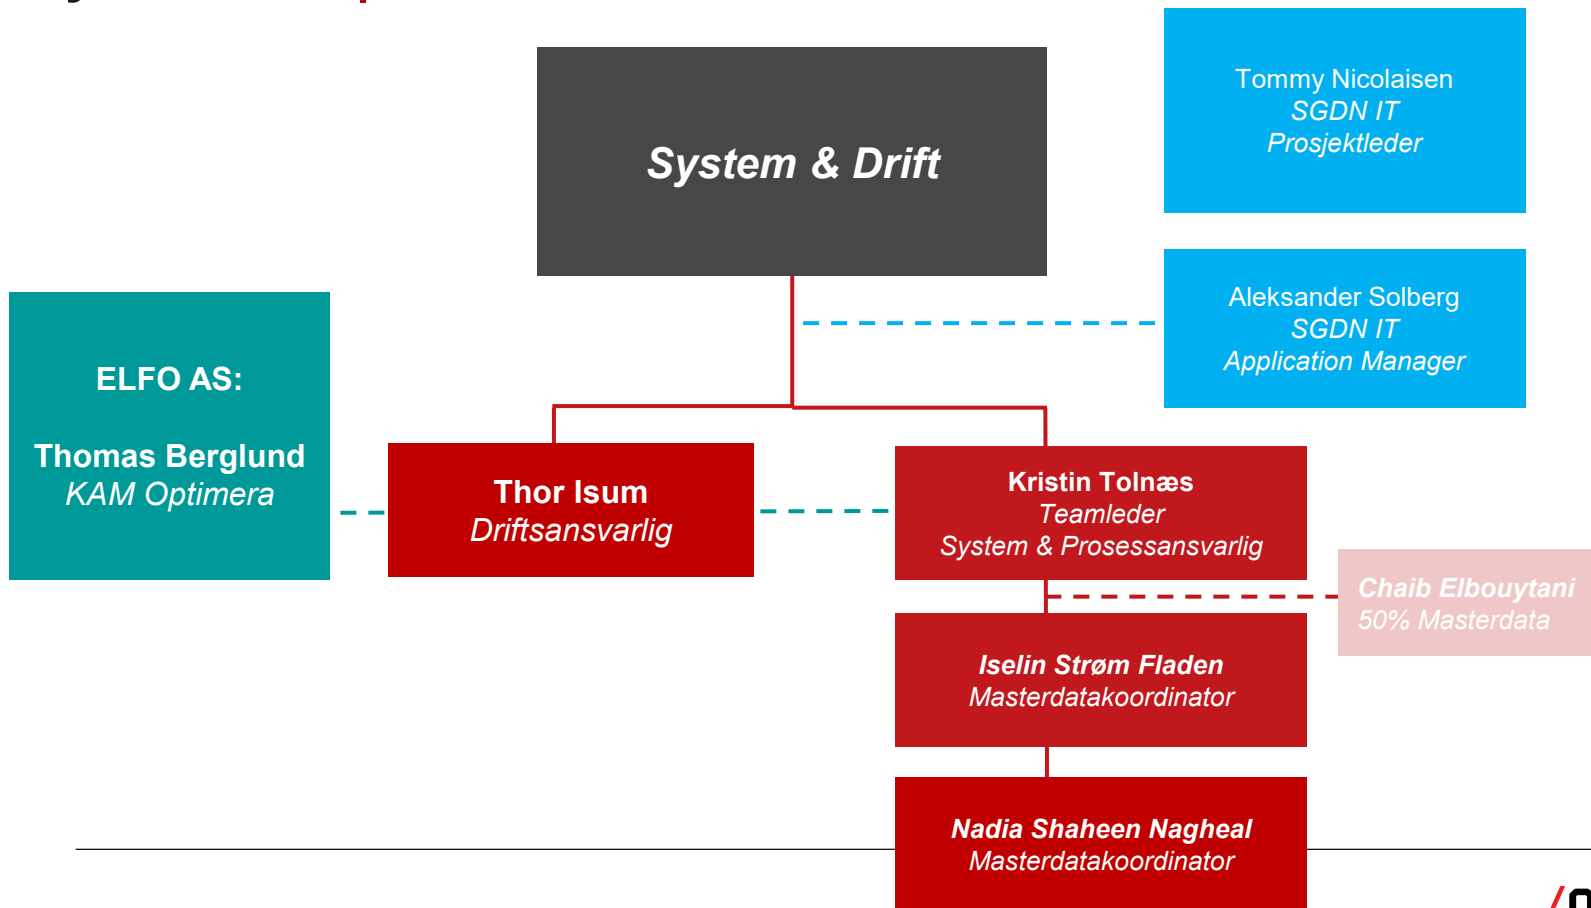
System & Drift

Tommy Nicolaisen
SGDN IT
Prosjektleder

Aleksander Solberg
SGDN IT
Application Manager

ELFO AS:

Thomas Berglund
KAM Optimera

Thor Isum
Driftsansvarlig

Kristin Tolnæs
Teamleder
System & Prosessansvarlig

Chaib Elbouytani
50% Masterdata

Iselin Strøm Fladen
Masterdatakoordinator

Nadia Shaheen Nagheal
Masterdatakoordinator